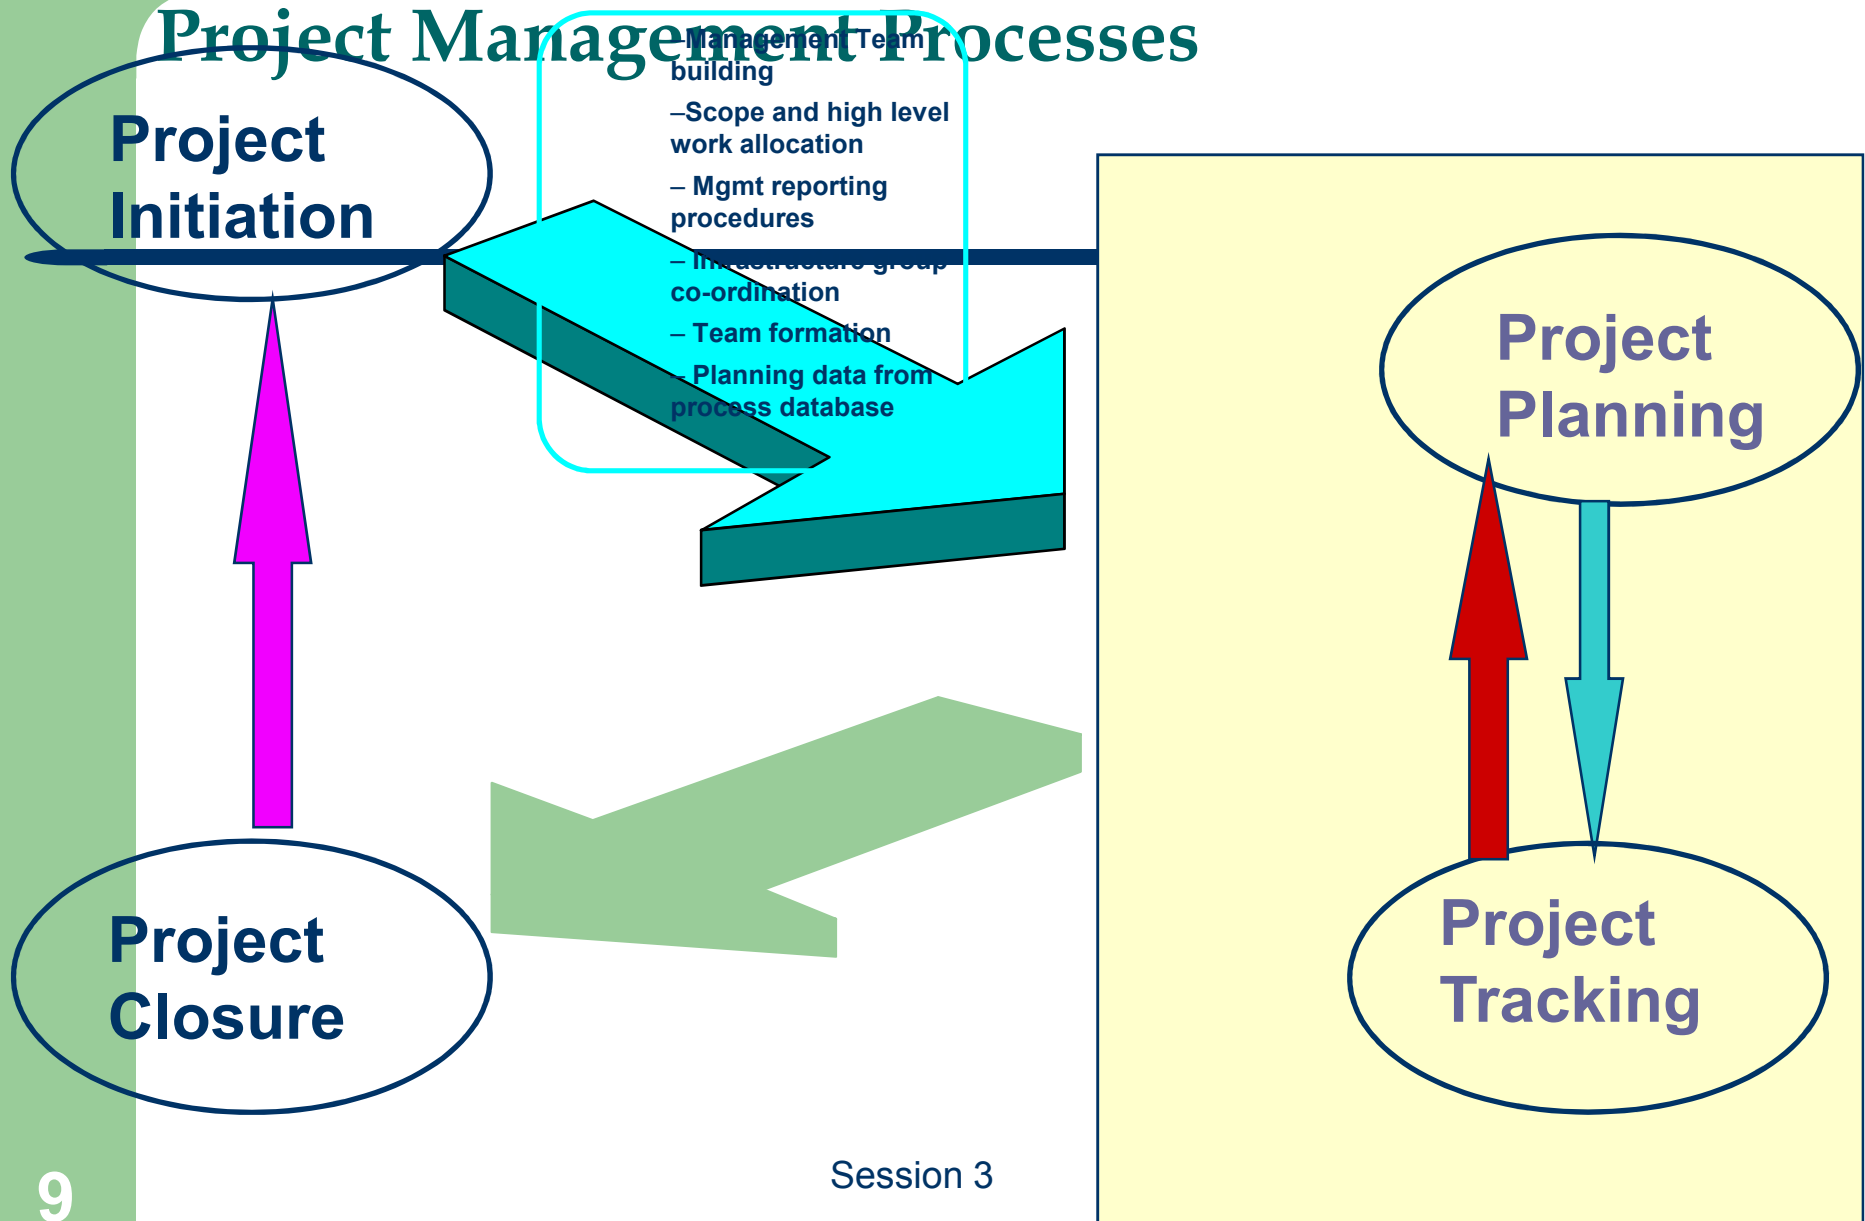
Project Management Processes

Project Initiation

– Management Team building

– Scope and high level work allocation

– Mgmt reporting procedures

– Infrastructure group co-ordination

– Team formation

– Planning data from process database

Project Planning

Project Tracking

Project Closure

9

Session 3